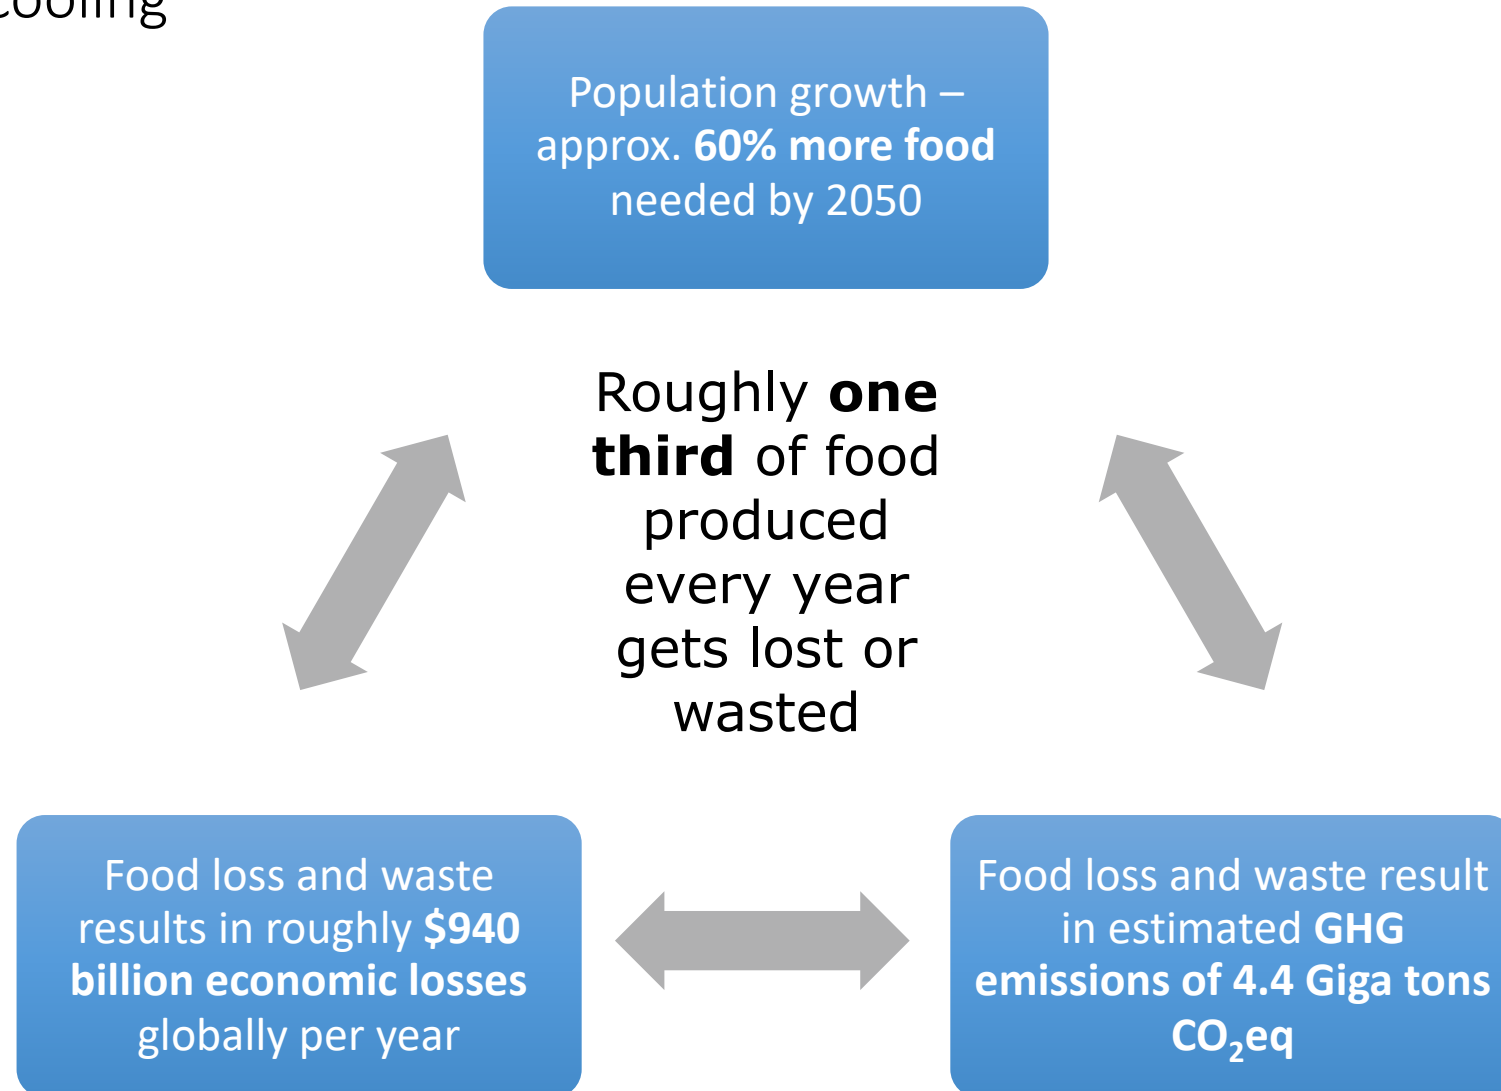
cooling

Population growth – approx. **60% more food** needed by 2050

Roughly **one third** of food produced every year gets lost or wasted

Food loss and waste results in roughly **\$940 billion economic losses** globally per year

Food loss and waste result in estimated **GHG emissions of 4.4 Giga tons $CO_2$eq**